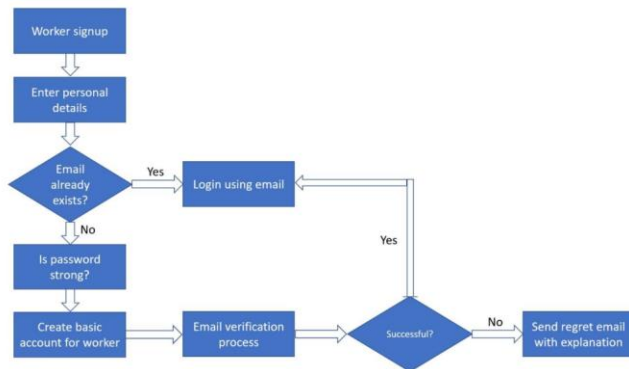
Worker signup

Enter personal details

Email already exists?

Yes

Login using email

No

Yes

Is password strong?

Create basic account for worker

Email verification process

Successful?

No

Send regret email with explanation